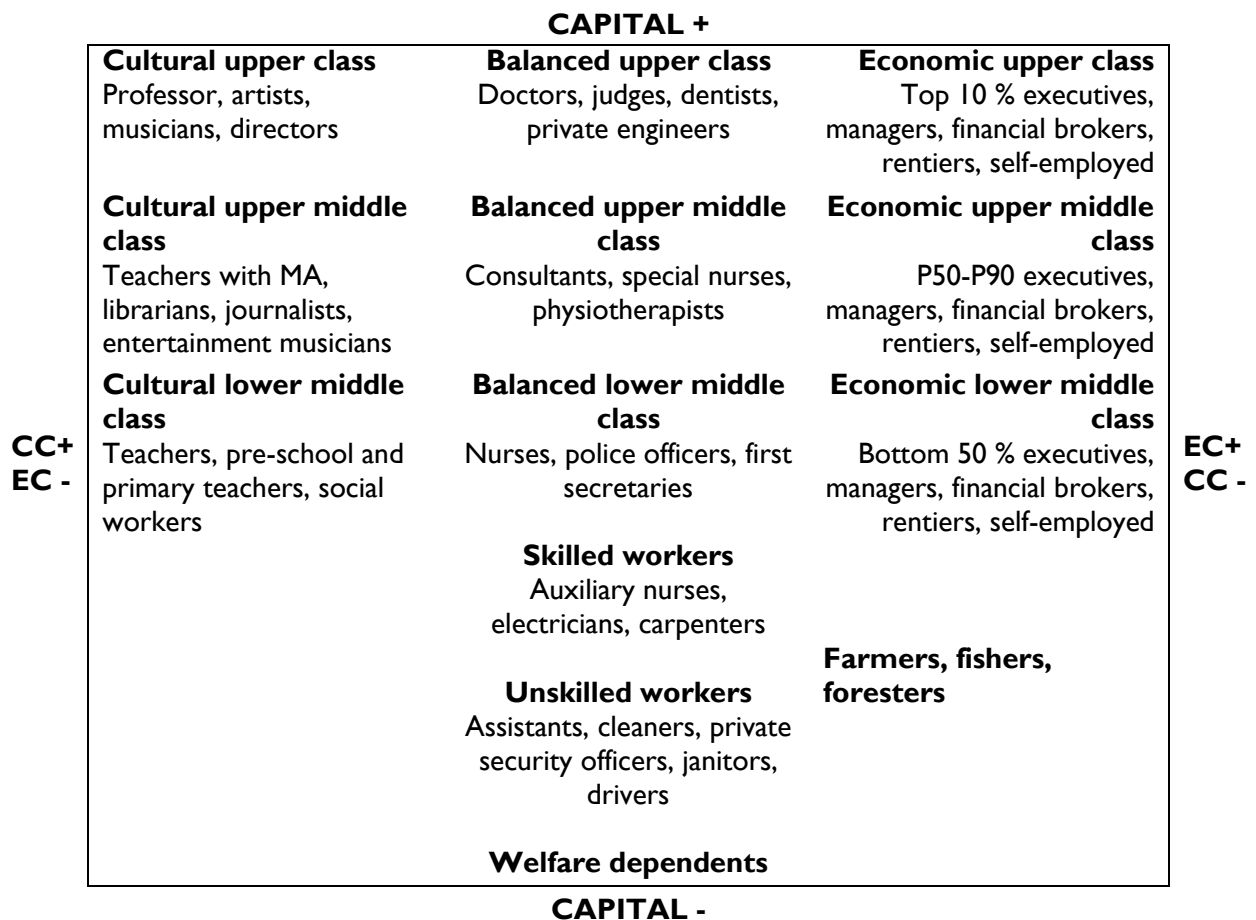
CAPITAL +

CC+
EC -

**Cultural upper class**
Professor, artists, musicians, directors

**Balanced upper class**
Doctors, judges, dentists, private engineers

**Economic upper class**
Top 10 % executives, managers, financial brokers, rentiers, self-employed

**Cultural upper middle class**
Teachers with MA, librarians, journalists, entertainment musicians

**Balanced upper middle class**
Consultants, special nurses, physiotherapists

**Economic upper middle class**
P50-P90 executives, managers, financial brokers, rentiers, self-employed

**Cultural lower middle class**
Teachers, pre-school and primary teachers, social workers

**Balanced lower middle class**
Nurses, police officers, first secretaries

**Economic lower middle class**
Bottom 50 % executives, managers, financial brokers, rentiers, self-employed

**Skilled workers**
Auxiliary nurses, electricians, carpenters

**Farmers, fishers, foresters**

**Unskilled workers**
Assistants, cleaners, private security officers, janitors, drivers

**Welfare dependents**

EC+
CC -

CAPITAL -